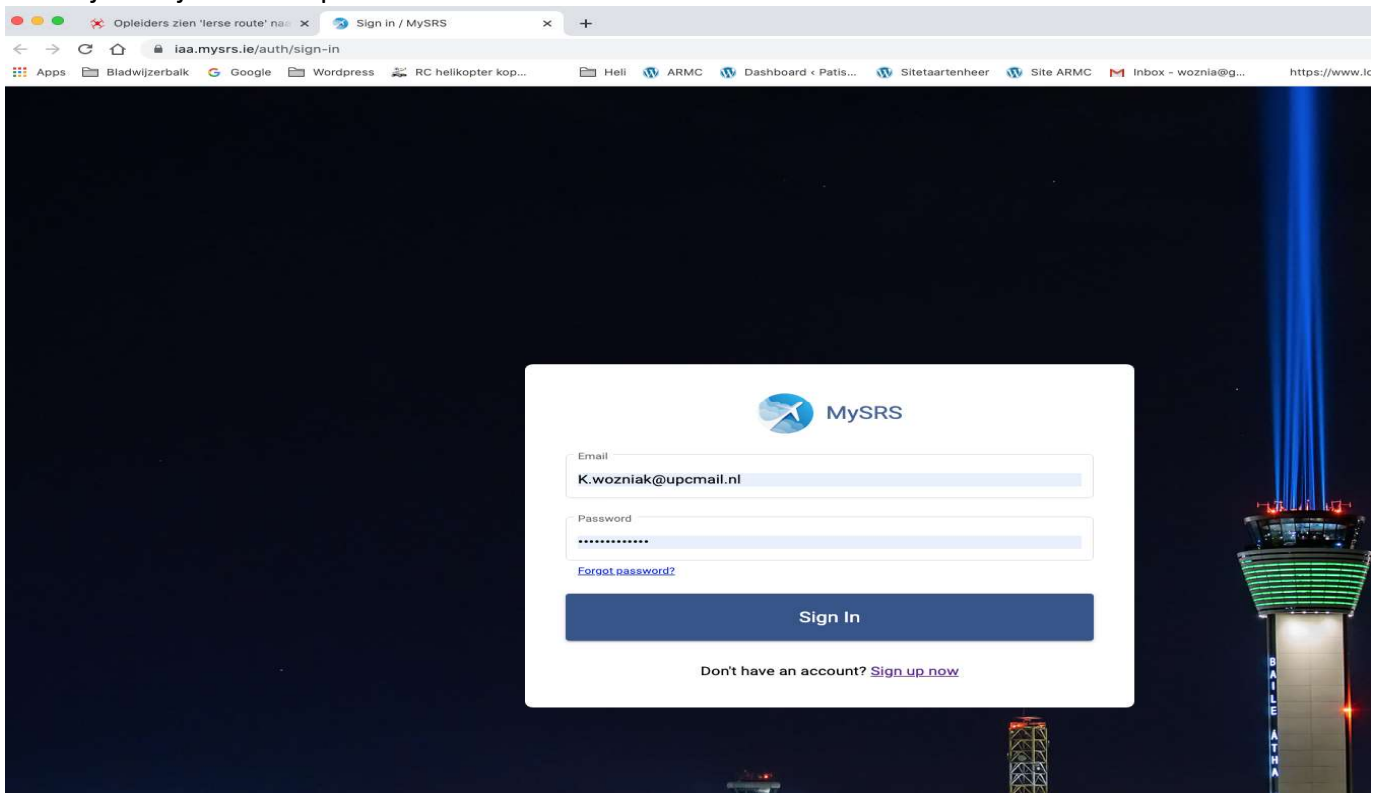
Opleiders zien 'Ierse route' naa ×
Sign in / MySRS ×
+
iaa.mysrs.ie/auth/sign-in
Apps Bladwijzerbalk Google Wordpress RC helikopter kop... Heli ARMC Dashboard ‹ Patis... Sitetaartenheer Site ARMC Inbox - woznia@g... https://www.l

MySRS

Email
K.wozniak@upcmail.nl

Password
••••••••••••••

Forgot password?

Sign In

Don't have an account? Sign up now

BAILE ATHA